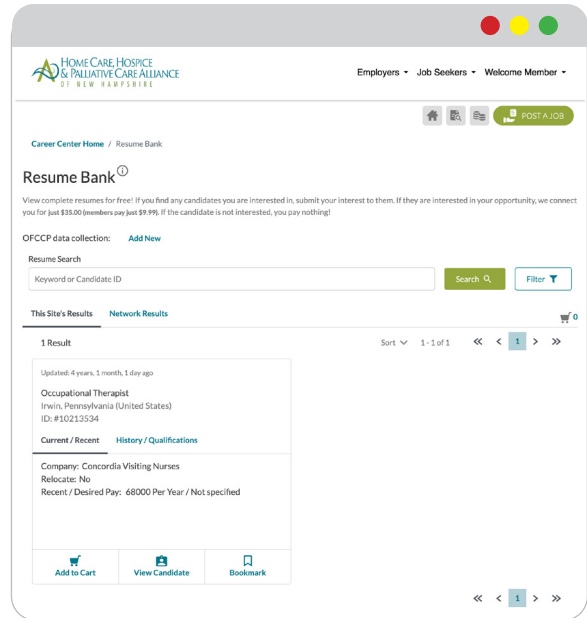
HOME CARE, HOSPICE & PALLIATIVE CARE ALLIANCE OF NEW HAMPSHIRE

Employers ▾ Job Seekers ▾ Welcome Member ▾

POST A JOB

Career Center Home / Resume Bank

Resume Bank ⓘ

View complete resumes for free! If you find any candidates you are interested in, submit your interest to them. If they are interested in your opportunity, we connect you for just $35.00 (members pay just $9.99). If the candidate is not interested, you pay nothing!

OFCCP data collection: Add New

Resume Search

Keyword or Candidate ID

Search

Filter

This Site's Results Network Results

0

1 Result

Sort 1 - 1 of 1 1

Updated: 4 years, 1 month, 1 day ago

Occupational Therapist
Irwin, Pennsylvania (United States)
ID: #10213534

Current / Recent History / Qualifications

Company: Concordia Visiting Nurses
Relocate: No
Recent / Desired Pay: 68000 Per Year / Not specified

Add to Cart View Candidate Bookmark

1